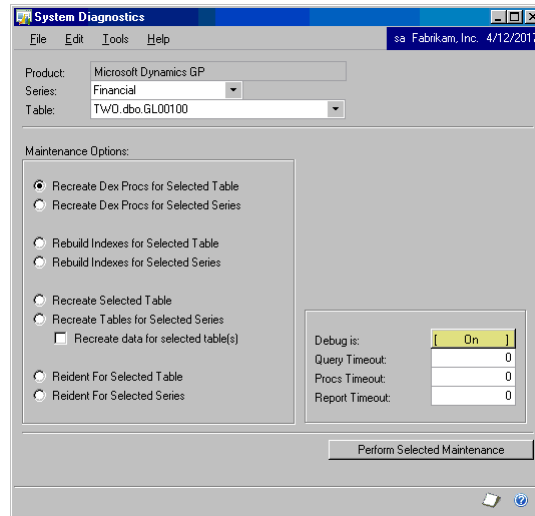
System Diagnostics

File Edit Tools Help

sa Fabrikam, Inc. 4/12/2017

Product: Microsoft Dynamics GP
Series: Financial
Table: TWO.dbo.GL00100

Maintenance Options:

Recreate Dex Procs for Selected Table
Recreate Dex Procs for Selected Series

Rebuild Indexes for Selected Table
Rebuild Indexes for Selected Series

Recreate Selected Table
Recreate Tables for Selected Series
Recreate data for selected table(s)

Reident For Selected Table
Reident For Selected Series

| | |
|---|---|
| Debug is: | [ On ] |
| Query Timeout: | 0 |
| Procs Timeout: | 0 |
| Report Timeout: | 0 |

Perform Selected Maintenance